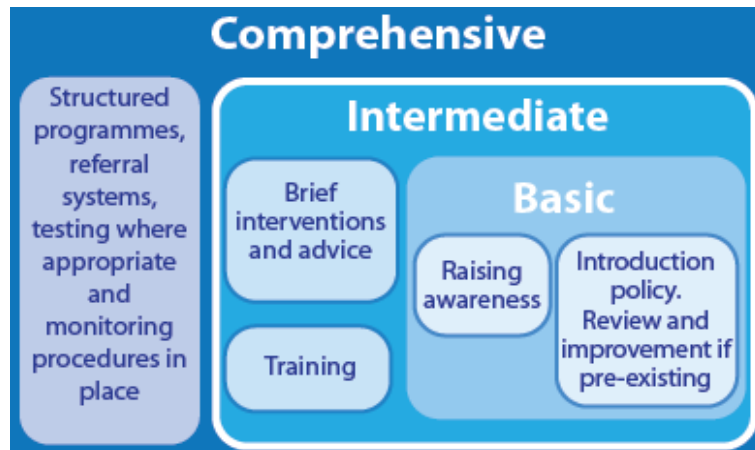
Comprehensive

Structured programmes, referral systems, testing where appropriate and monitoring procedures in place

Intermediate

Brief interventions and advice

Training

Basic

Raising awareness

Introduction policy. Review and improvement if pre-existing